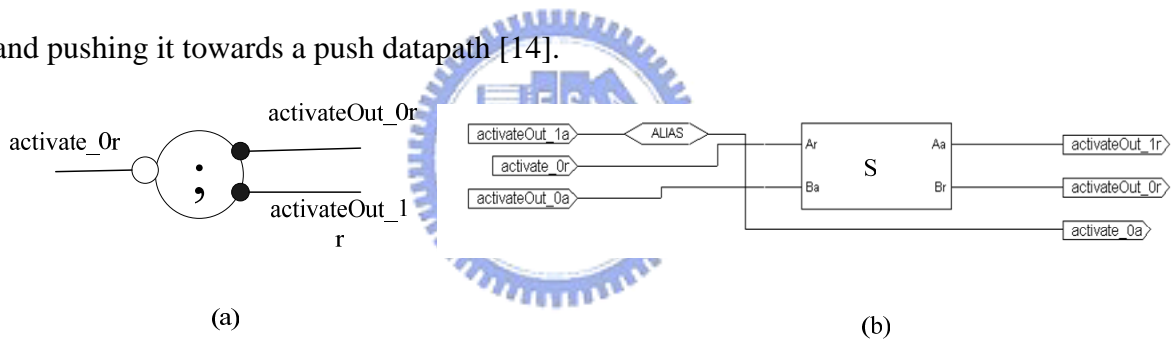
and pushing it towards a push datapath [14].

activate_0r

;

activateOut_0r

activateOut_1 r

activateOut_1a

ALIAS

activate_0r

activateOut_0a

Ar

Ba

S

Aa

Br

activateOut_1r

activateOut_0r

activate_0a

(a)

(b)